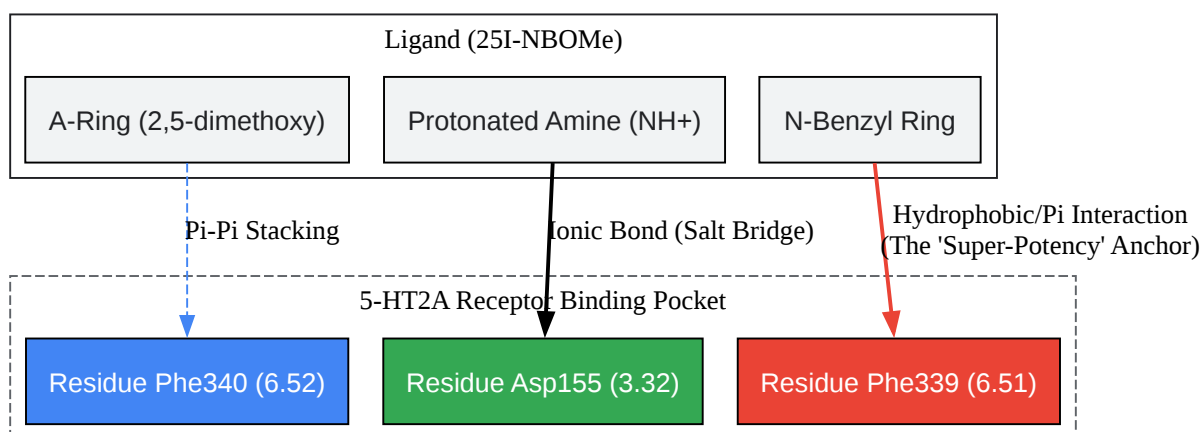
Ligand (25I-NBOMe)

A-Ring (2,5-dimethoxy)

Protonated Amine (NH+)

N-Benzyl Ring

Pi-Pi Stacking

Ionic Bond (Salt Bridge)

Hydrophobic/Pi Interaction (The 'Super-Potency' Anchor)

5-HT2A Receptor Binding Pocket

Residue Phe340 (6.52)

Residue Asp155 (3.32)

Residue Phe339 (6.51)